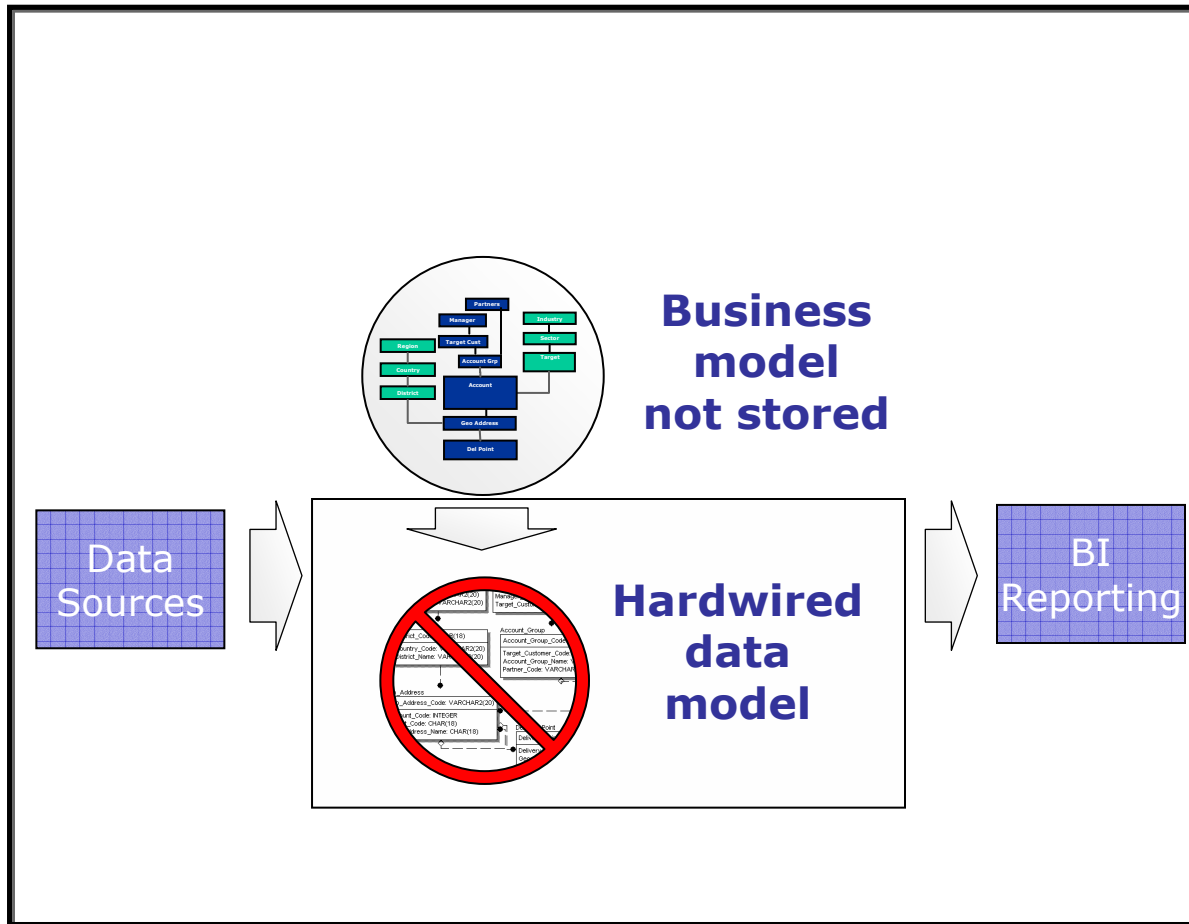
Partners
Manager
Industry
Target Cust
Sector
Region
Account Grp
Target
Country
Account
District
Geo Address
Del Point

Business model not stored

Data Sources

Hardwired data model

BI Reporting

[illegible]R2(20)
VARCHAR2(20)
Manag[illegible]
Target_Custo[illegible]
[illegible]trict_Code: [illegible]R(18)
Account_Group
Account_Group_Code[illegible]
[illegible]ountry_Code: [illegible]AR2(20)
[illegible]istrict_Name: VA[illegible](20)
Target_Customer_Code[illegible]
Account_Group_Name: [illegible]
Partner_Code: VARCHAR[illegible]
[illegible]_Address
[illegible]_Address_Code: VARCHAR2(20)
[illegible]unt_Code: INTEGER
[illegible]_Code: CHAR(18)
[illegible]ddress_Name: CHAR(18)
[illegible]Point
Deliv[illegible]
Deliver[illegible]
Geo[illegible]